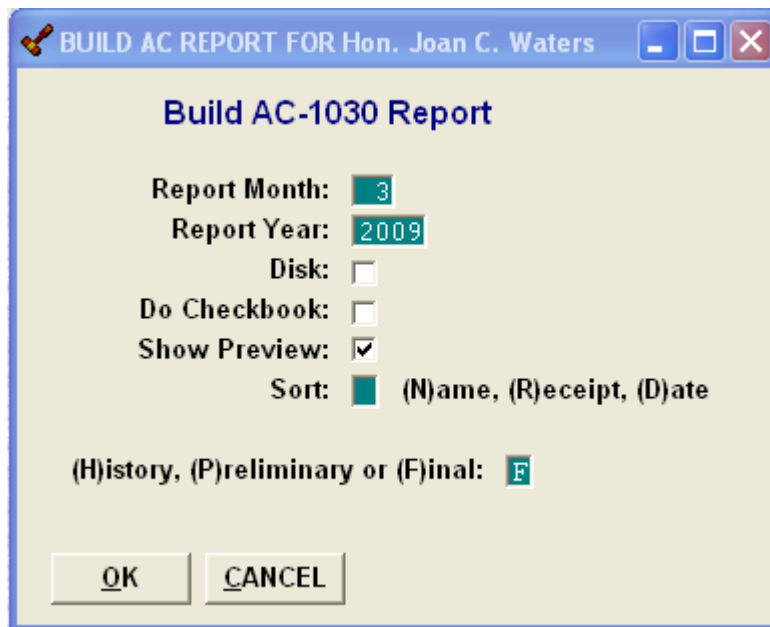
BUILD AC REPORT FOR Hon. Joan C. Waters

Build AC-1030 Report

Report Month: 3
Report Year: 2009
Disk:
Do Checkbook:
Show Preview:
Sort: (N)ame, (R)eceipt, (D)ate

(H)istory, (P)reliminary or (F)inal: F

OK
CANCEL